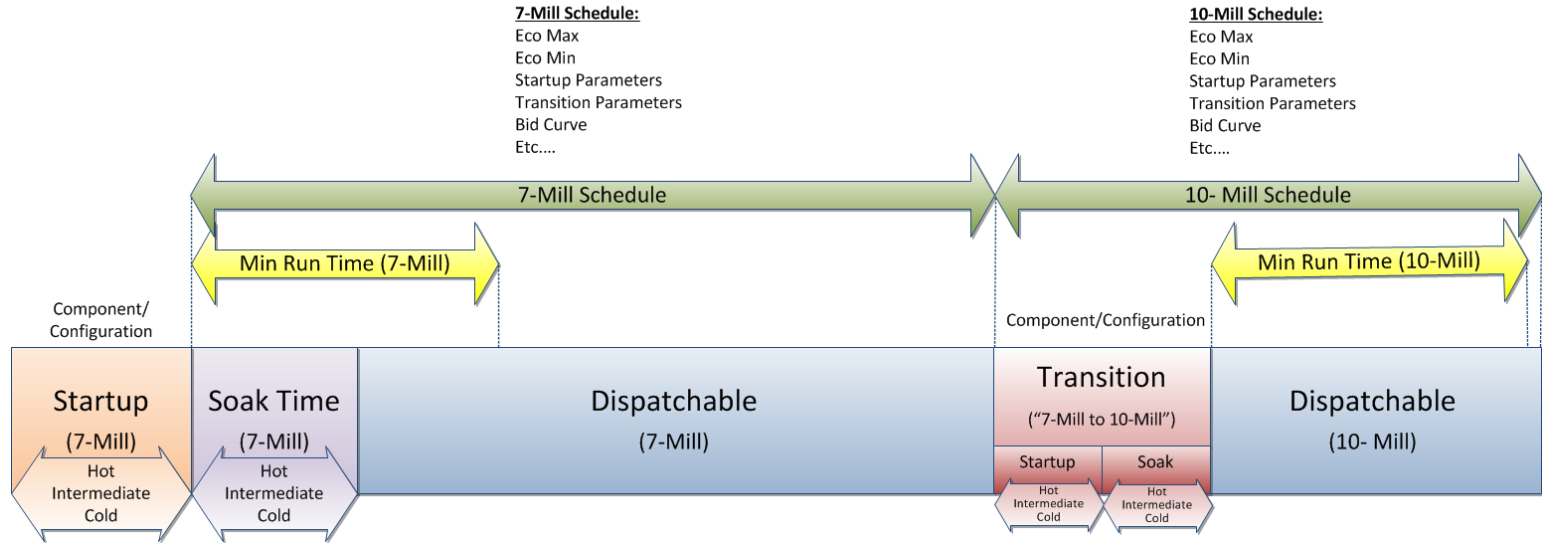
7-Mill Schedule:
Eco Max
Eco Min
Startup Parameters
Transition Parameters
Bid Curve
Etc....

10-Mill Schedule:
Eco Max
Eco Min
Startup Parameters
Transition Parameters
Bid Curve
Etc....

7-Mill Schedule

10- Mill Schedule

Min Run Time (7-Mill)

Min Run Time (10-Mill)

Component/ Configuration

Component/Configuration

Startup
(7-Mill)
Hot
Intermediate
Cold

Soak Time
(7-Mill)
Hot
Intermediate
Cold

Dispatchable
(7-Mill)

Transition
("7-Mill to 10-Mill")

Startup
Hot
Intermediate
Cold

Soak
Hot
Intermediate
Cold

Dispatchable
(10- Mill)